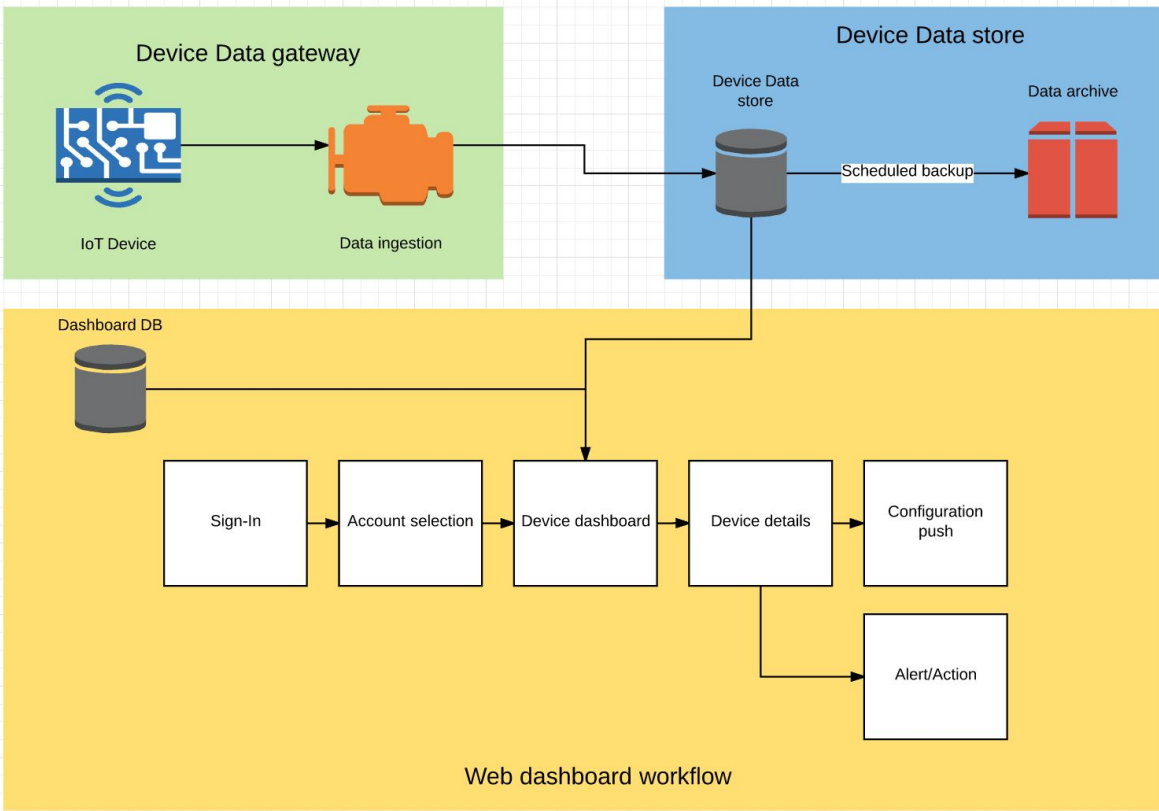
Device Data gateway

IoT Device

Data ingestion

Device Data store

Device Data store

Scheduled backup

Data archive

Dashboard DB

Sign-In

Account selection

Device dashboard

Device details

Configuration push

Alert/Action

Web dashboard workflow